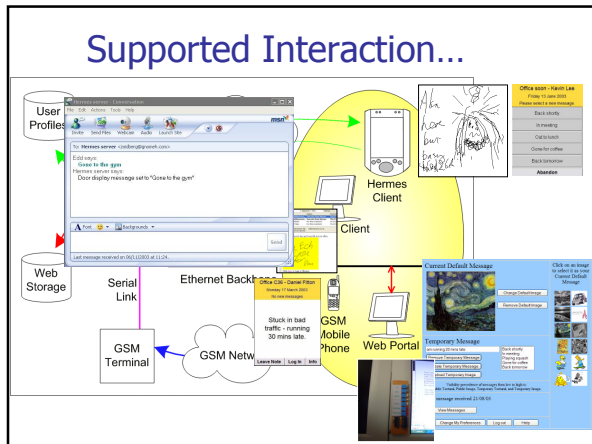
Supported Interaction…

User Profiles

Hermes server - Conversation
File Edit Actions Tools Help
Invite Send Files Webcam Audio Launch Site
msn
To: Hermes server <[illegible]>
Edd says:
Gone to the gym
Hermes server says:
Door display message set to "Gone to the gym"
A Font Backgrounds
Send
Last message received on 06/11/2003 at 11:24.

Web Storage

Serial Link

Ethernet Backbone

GSM Terminal

GSM Network

Hermes Client

Client

Office C36 - Daniel Fitton
Monday 17 March 2003
No new messages
Stuck in bad traffic - running 30 mins late.
Leave Note | Log In | Info

GSM Mobile Phone

Web Portal

Office soon - Kevin Lee
Friday 13 June 2003
Please select a new message
Back shortly
In meeting
Out to lunch
Gone for coffee
Back tomorrow
Abandon

Current Default Message
Change Default Image
Remove Default Image
Click on an image to select it as your Current Default Message
Temporary Message
Remove Temporary Message
Temporary Message
Temporary Message
Back shortly
In meeting
Chasing support
Gone for coffee
Back tomorrow
message received 21/06/03
View Messages
Change My Preferences | Log out | Help